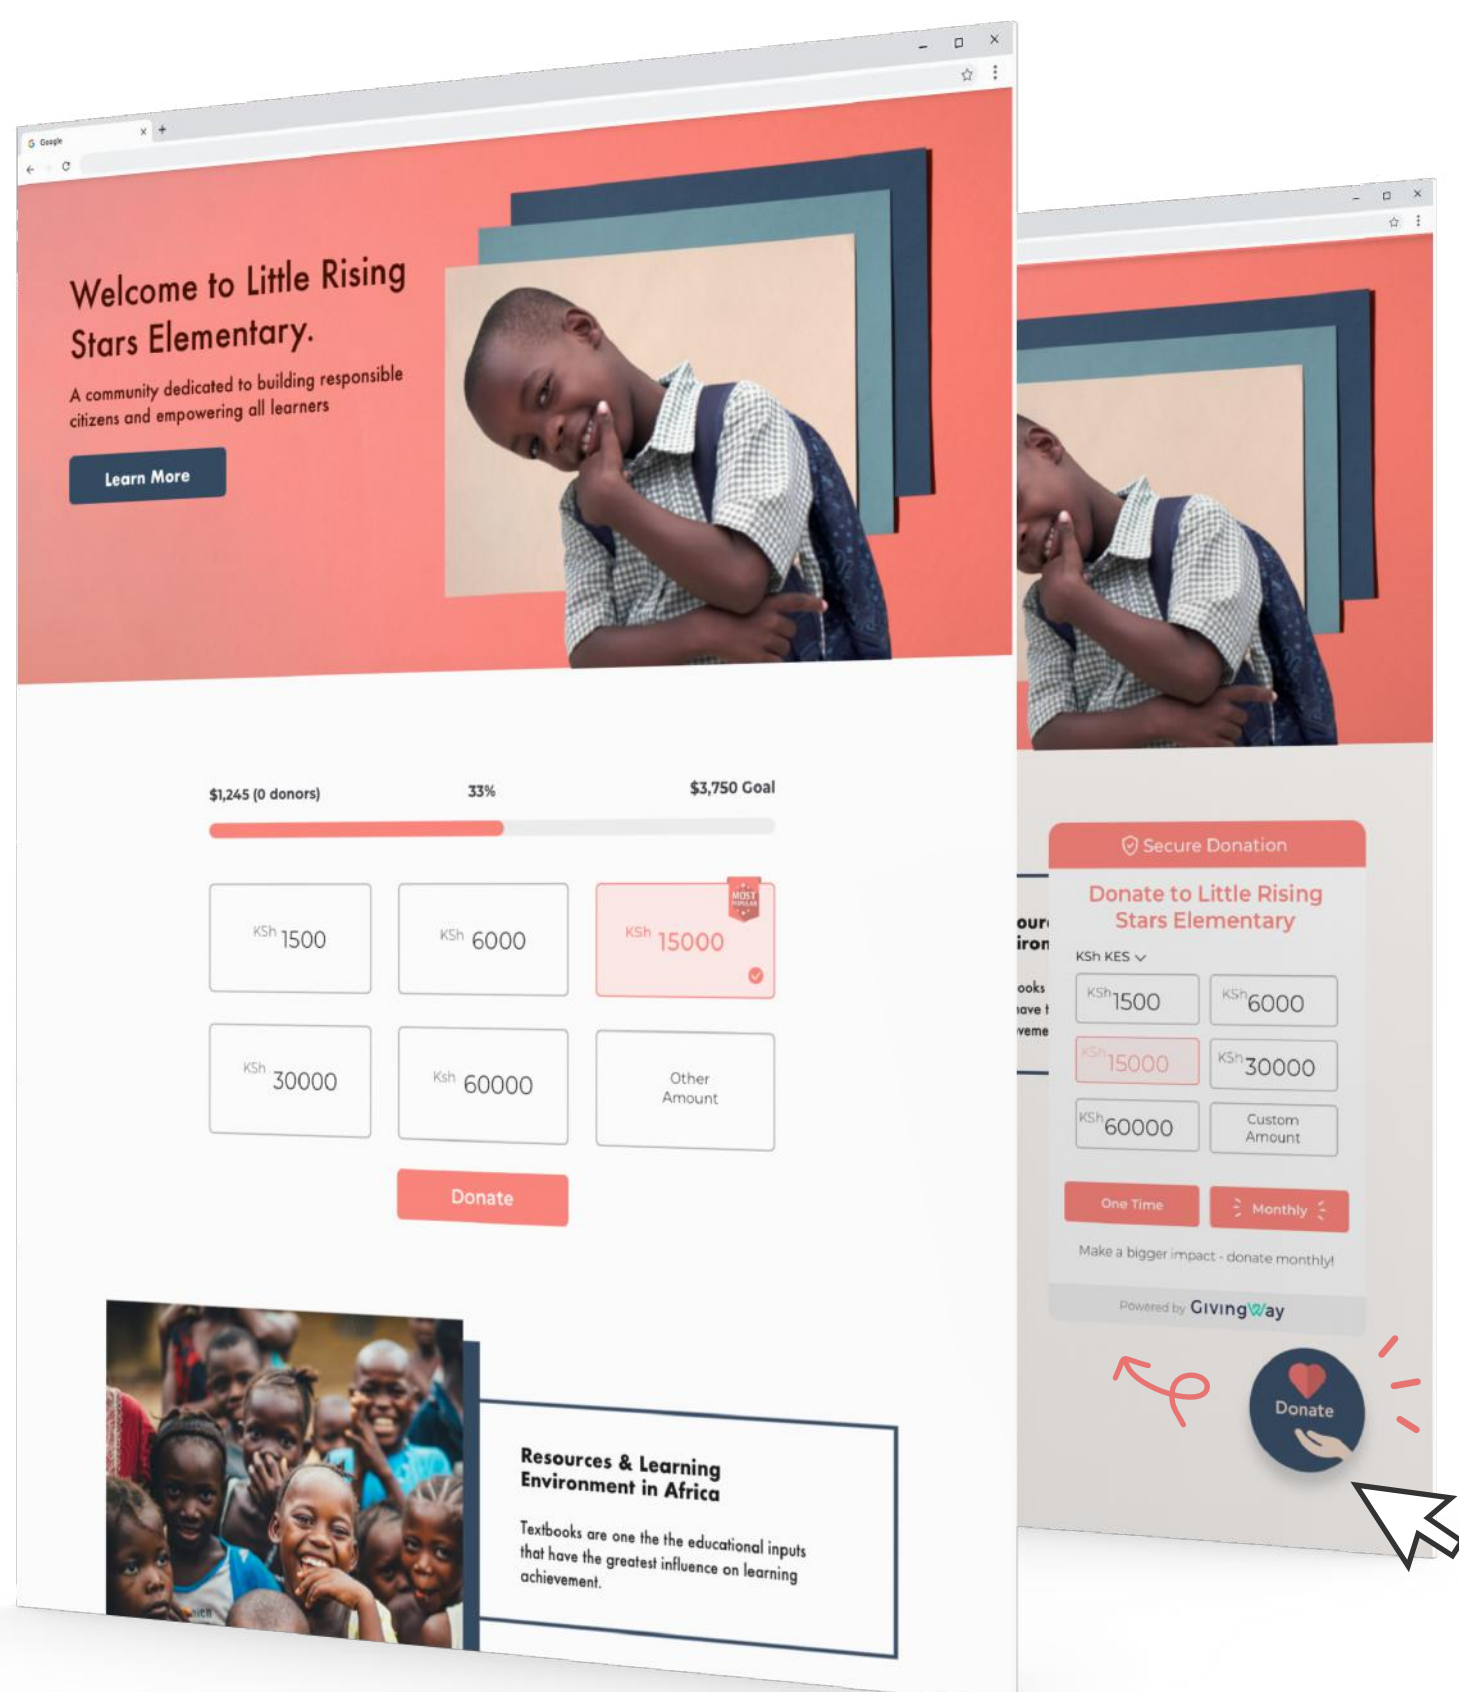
Google

Welcome to Little Rising Stars Elementary.

A community dedicated to building responsible citizens and empowering all learners

Learn More

$1,245 (0 donors)

33%

$3,750 Goal

| KSh 1500 | KSh 6000 | KSh 15000 MOST POPULAR |
|---|---|---|
| KSh 30000 | Ksh 60000 | Other Amount |

Donate

Resources & Learning Environment in Africa

Textbooks are one the the educational inputs that have the greatest influence on learning achievement.

Secure Donation

Donate to Little Rising Stars Elementary

KSh KES

| KSh 1500 | KSh 6000 |
|---|---|
| KSh 15000 | KSh 30000 |
| KSh 60000 | Custom Amount |

One Time

Monthly

Make a bigger impact - donate monthly!

Powered by GivingWay

Donate